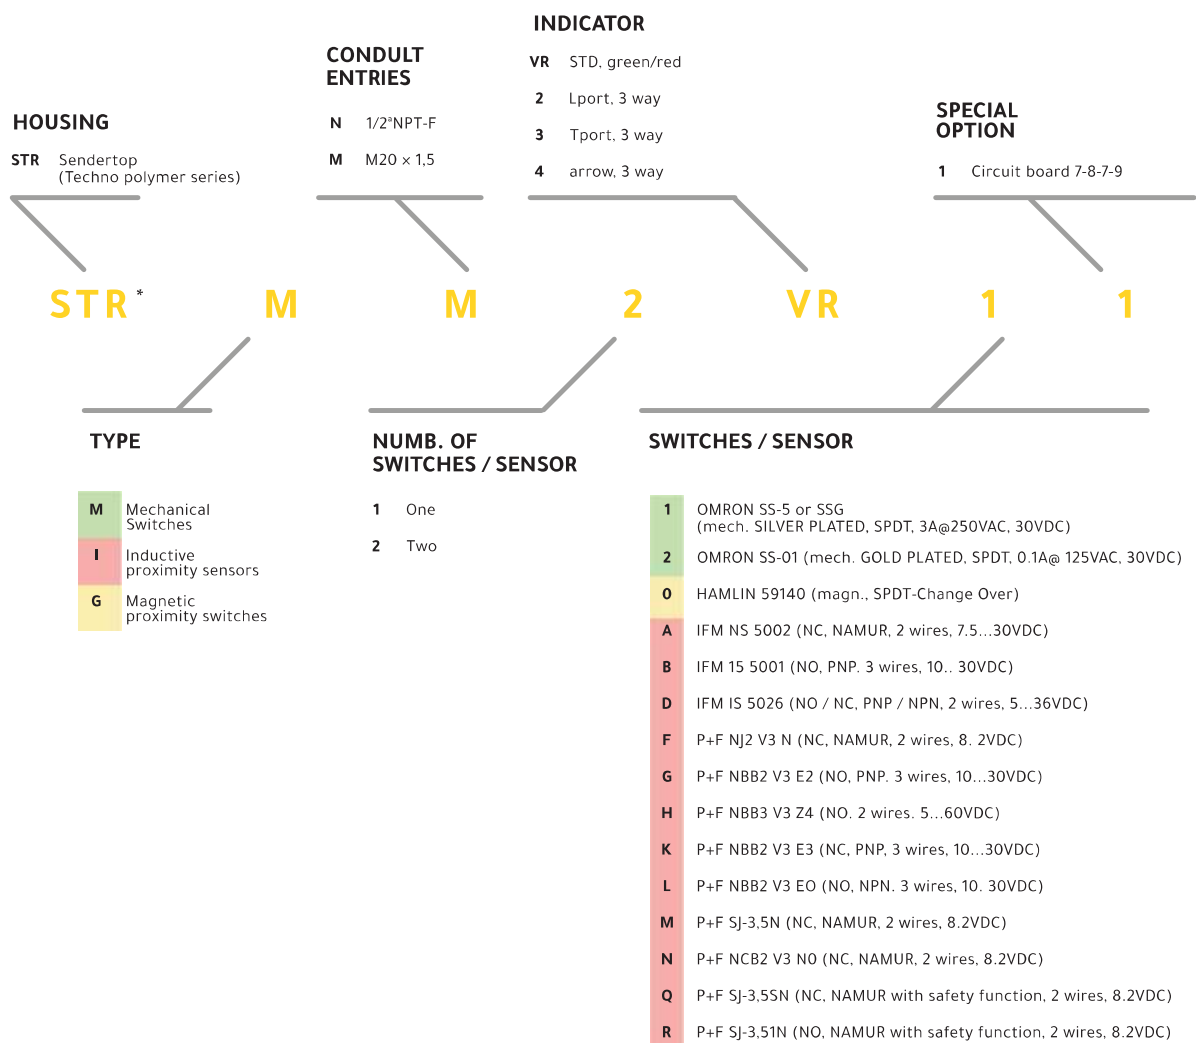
INDICATOR

VR STD, green/red

2 Lport, 3 way

3 Tport, 3 way

4 arrow, 3 way

CONDULT ENTRIES

N 1/2"NPT-F

M M20 × 1,5

HOUSING

STR Sendertop (Techno polymer series)

SPECIAL OPTION

1 Circuit board 7-8-7-9

STR* M M 2 VR 1 1

TYPE

| M | Mechanical Switches |
|---|---|
| I | Inductive proximity sensors |
| G | Magnetic proximity switches |

NUMB. OF SWITCHES / SENSOR

1 One

2 Two

SWITCHES / SENSOR

| 1 | OMRON SS-5 or SSG (mech. SILVER PLATED, SPDT, 3A@250VAC, 30VDC) |
|---|---|
| 2 | OMRON SS-01 (mech. GOLD PLATED, SPDT, 0.1A@ 125VAC, 30VDC) |
| 0 | HAMLIN 59140 (magn., SPDT-Change Over) |
| A | IFM NS 5002 (NC, NAMUR, 2 wires, 7.5...30VDC) |
| B | IFM 15 5001 (NO, PNP. 3 wires, 10.. 30VDC) |
| D | IFM IS 5026 (NO / NC, PNP / NPN, 2 wires, 5...36VDC) |
| F | P+F NJ2 V3 N (NC, NAMUR, 2 wires, 8. 2VDC) |
| G | P+F NBB2 V3 E2 (NO, PNP. 3 wires, 10...30VDC) |
| H | P+F NBB3 V3 Z4 (NO. 2 wires. 5...60VDC) |
| K | P+F NBB2 V3 E3 (NC, PNP, 3 wires, 10...30VDC) |
| L | P+F NBB2 V3 EO (NO, NPN. 3 wires, 10. 30VDC) |
| M | P+F SJ-3,5N (NC, NAMUR, 2 wires, 8.2VDC) |
| N | P+F NCB2 V3 NO (NC, NAMUR, 2 wires, 8.2VDC) |
| Q | P+F SJ-3,5SN (NC, NAMUR with safety function, 2 wires, 8.2VDC) |
| R | P+F SJ-3,51N (NO, NAMUR with safety function, 2 wires, 8.2VDC) |